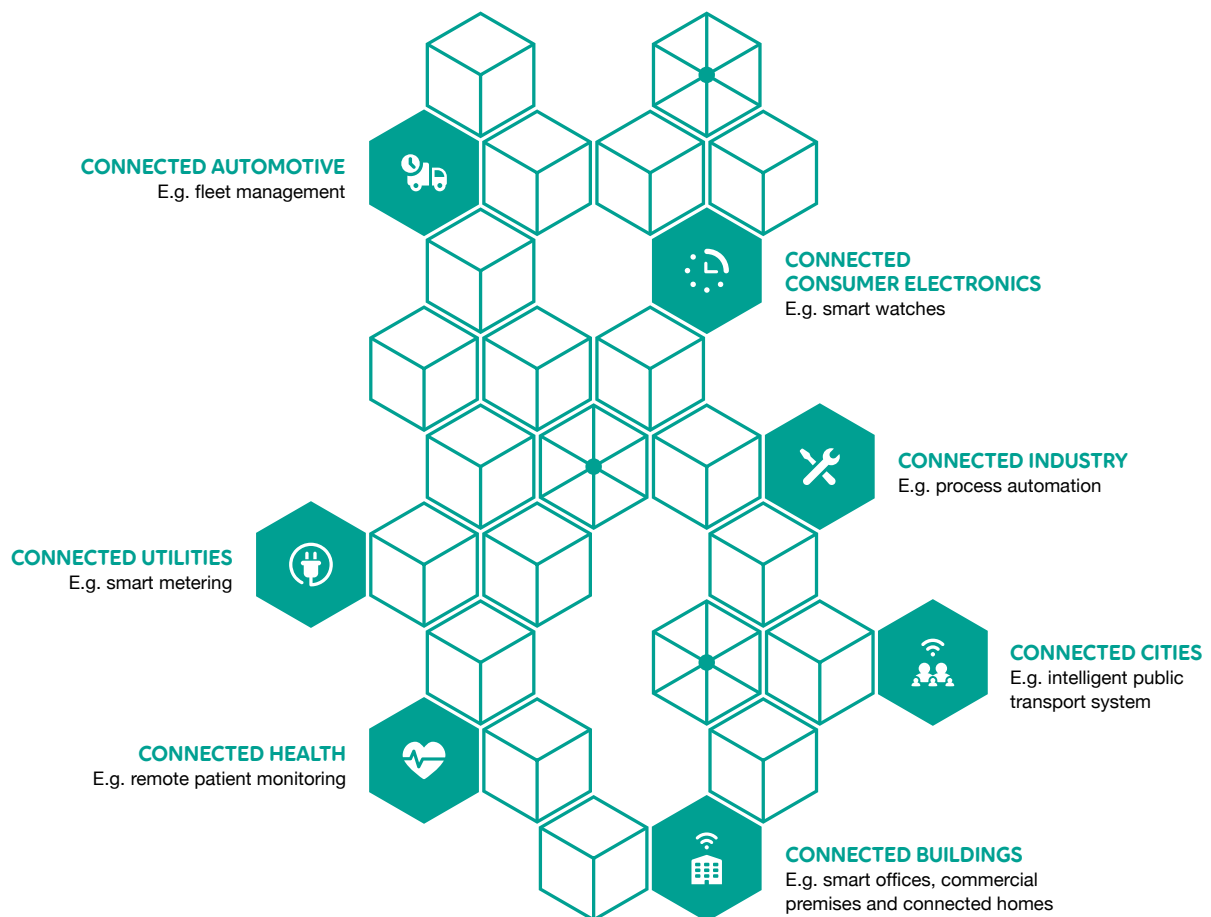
CONNECTED AUTOMOTIVE
E.g. fleet management

CONNECTED
CONSUMER ELECTRONICS
E.g. smart watches

CONNECTED INDUSTRY
E.g. process automation

CONNECTED UTILITIES
E.g. smart metering

CONNECTED CITIES
E.g. intelligent public transport system

CONNECTED HEALTH
E.g. remote patient monitoring

CONNECTED BUILDINGS
E.g. smart offices, commercial premises and connected homes